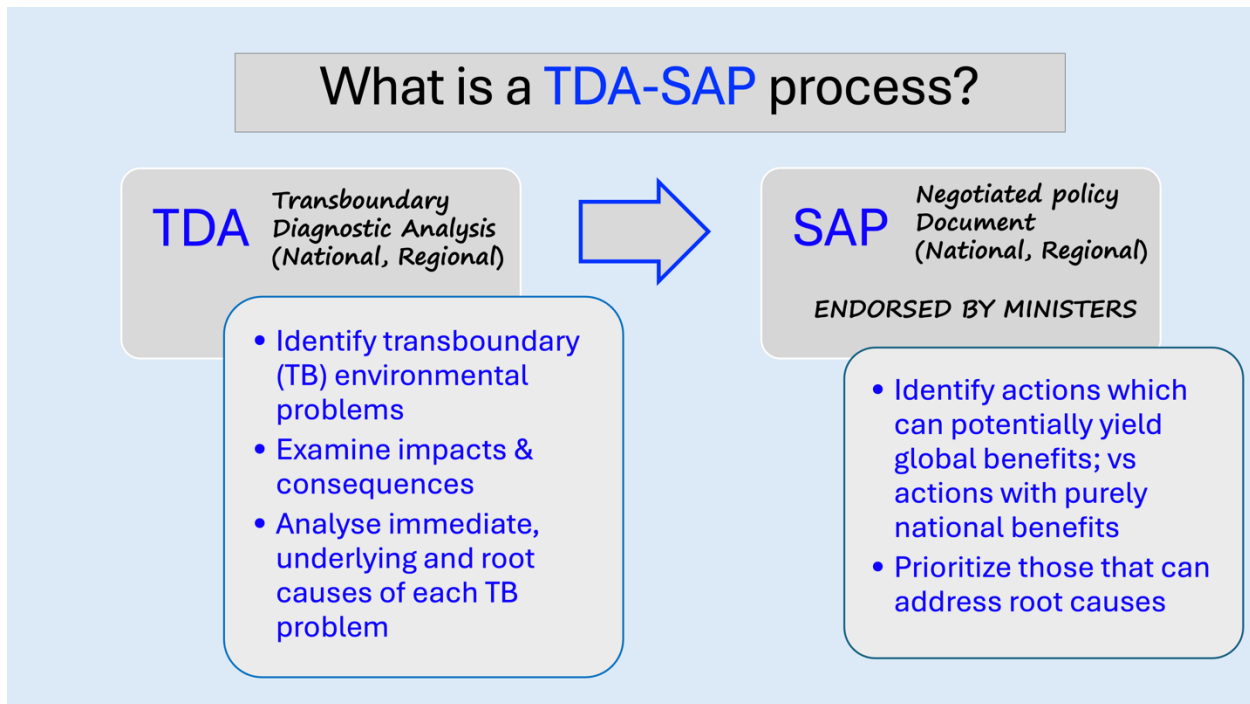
What is a TDA-SAP process?

TDA Transboundary Diagnostic Analysis (National, Regional)

- Identify transboundary (TB) environmental problems
- Examine impacts & consequences
- Analyse immediate, underlying and root causes of each TB problem

SAP Negotiated policy Document (National, Regional)

ENDORSED BY MINISTERS

- Identify actions which can potentially yield global benefits; vs actions with purely national benefits
- Prioritize those that can address root causes